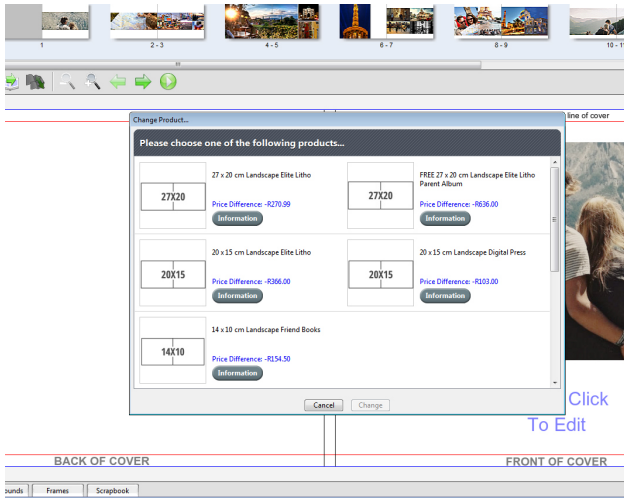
1 2 - 3 4 - 5 6 - 7 8 - 9 10 - 1

line of cover

Change Product...

Please choose one of the following products...

27X20

27 x 20 cm Landscape Elite Litho

Price Difference: -R270.99

Information

27X20

FREE 27 x 20 cm Landscape Elite Litho Parent Album

Price Difference: -R636.00

Information

20X15

20 x 15 cm Landscape Elite Litho

Price Difference: -R366.00

Information

20X15

20 x 15 cm Landscape Digital Press

Price Difference: -R103.00

Information

14X10

14 x 10 cm Landscape Friend Books

Price Difference: -R154.50

Information

Cancel Change

Click To Edit

BACK OF COVER

FRONT OF COVER

ounds Frames Scrapbook